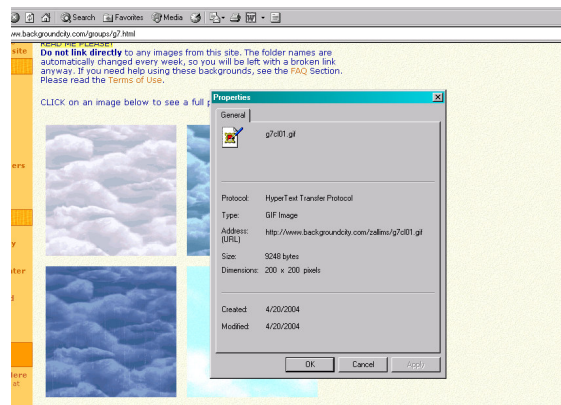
Search Favorites Media

ww.backgroundcity.com/groups/g7.html

site

READ ME PLEASE!
Do not link directly to any images from this site. The folder names are automatically changed every week, so you will be left with a broken link anyway. If you need help using these backgrounds, see the FAQ Section. Please read the Terms of Use.

CLICK on an image below to see a full p

ers

y

ter

d

Here
at

Properties

General

g7cl01.gif

Protocol: HyperText Transfer Protocol

Type: GIF Image

Address: (URL) http://www.backgroundcity.com/zallms/g7cl01.gif

Size: 9248 bytes

Dimensions: 200 x 200 pixels

Created: 4/20/2004

Modified: 4/20/2004

OK Cancel Apply